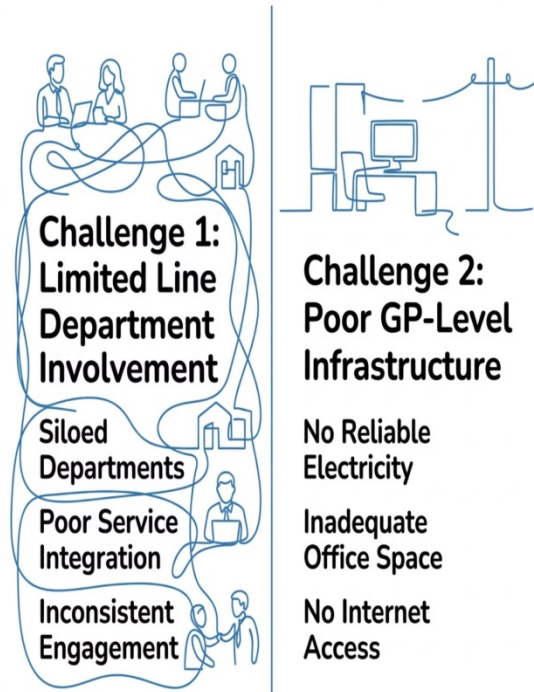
Challenge 1: Limited Line Department Involvement

Siloed Departments

Poor Service Integration

Inconsistent Engagement

Challenge 2: Poor GP-Level Infrastructure

No Reliable Electricity

Inadequate Office Space

No Internet Access